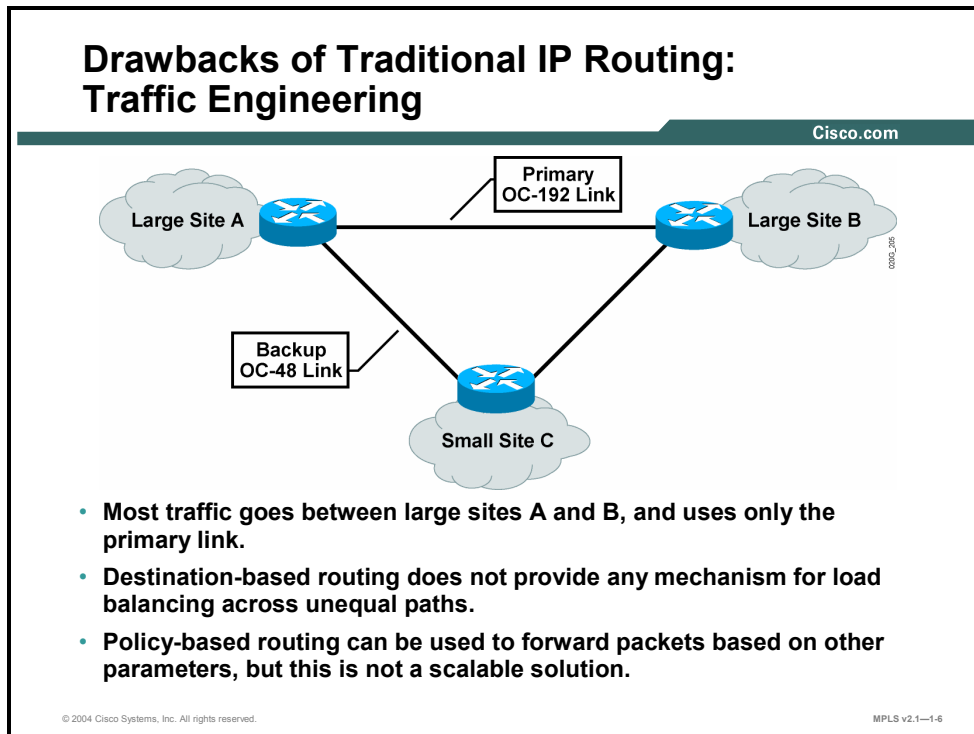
Drawbacks of Traditional IP Routing: Traffic Engineering

Cisco.com

Large Site A

Primary OC-192 Link

Large Site B

020G_205

Backup OC-48 Link

Small Site C

• Most traffic goes between large sites A and B, and uses only the primary link.

• Destination-based routing does not provide any mechanism for load balancing across unequal paths.

• Policy-based routing can be used to forward packets based on other parameters, but this is not a scalable solution.

© 2004 Cisco Systems, Inc. All rights reserved.

MPLS v2.1—1-6